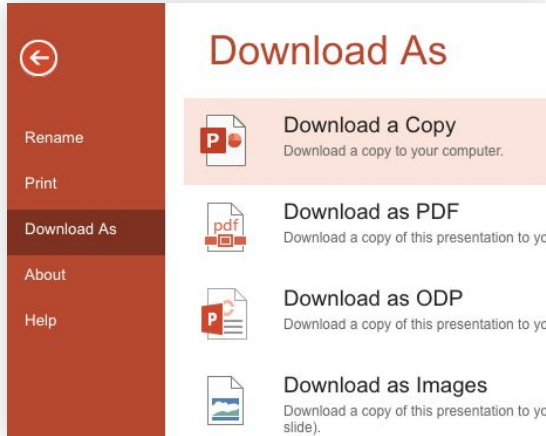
Rename

Print

Download As

About

Help

Download As

P Download a Copy
Download a copy to your computer.

pdf Download as PDF
Download a copy of this presentation to yo

P Download as ODP
Download a copy of this presentation to yo

Download as Images
Download a copy of this presentation to yo
slide).